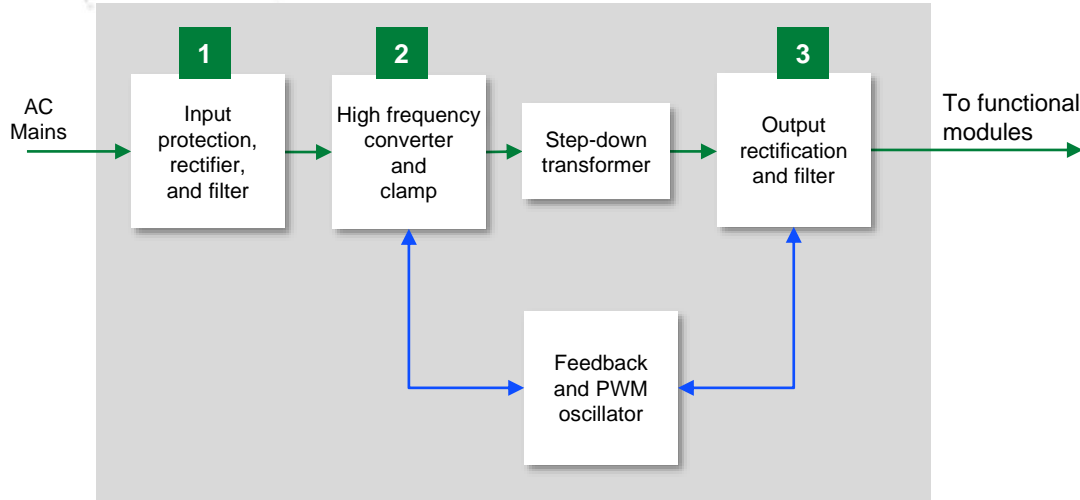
AC Mains

1

Input protection, rectifier, and filter

2

High frequency converter and clamp

Step-down transformer

3

Output rectification and filter

To functional modules

Feedback and PWM oscillator